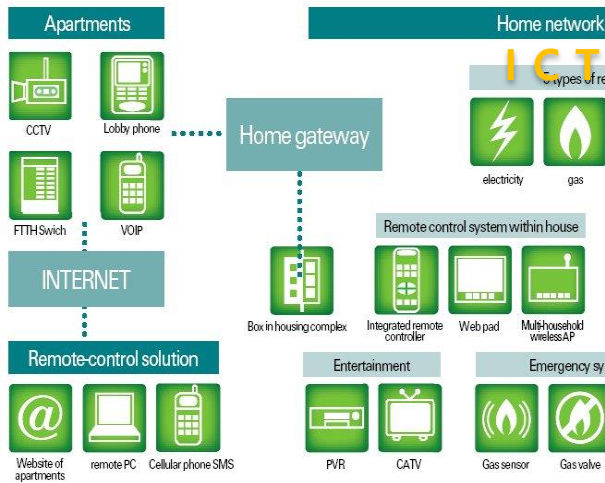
Apartments

CCTV

Lobby phone

FTTH Swich

VOIP

Home gateway

INTERNET

Remote-control solution

Website of apartments

remote PC

Cellular phone SMS

Home network

ICT

4 types of re

electricity

gas

Remote control system within house

Box in housing complex

Integrated remote controller

Web pad

Multi-household wirelessAP

Entertainment

PVR

CATV

Emergency sy

Gas sensor

Gas valve